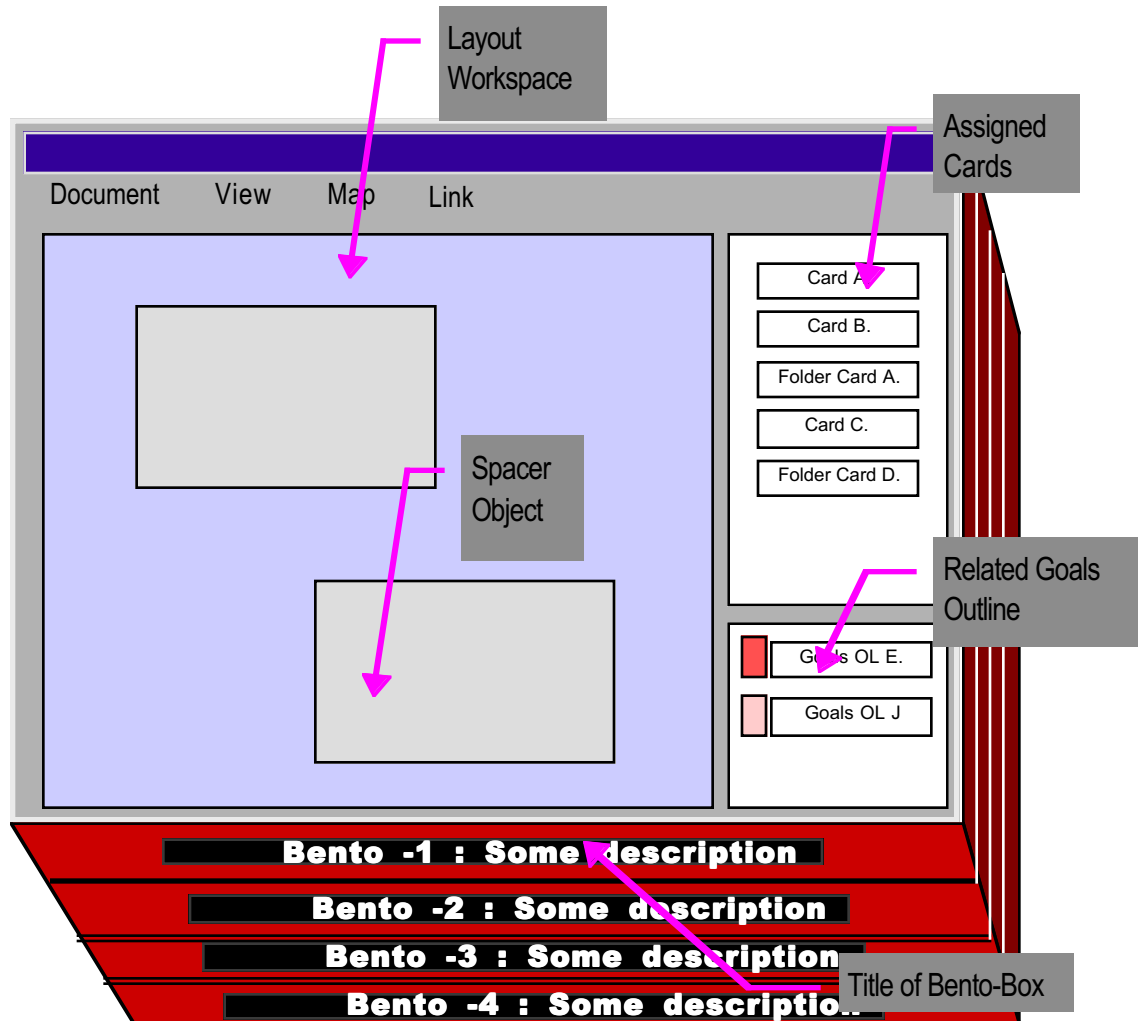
Layout Workspace

Assigned Cards

Document View Map Link

Card A.

Card B.

Folder Card A.

Card C.

Folder Card D.

Spacer Object

Related Goals Outline

Goals OL E.

Goals OL J

Bento -1 : Some description

Bento -2 : Some description

Bento -3 : Some description

Bento -4 : Some description

Title of Bento-Box